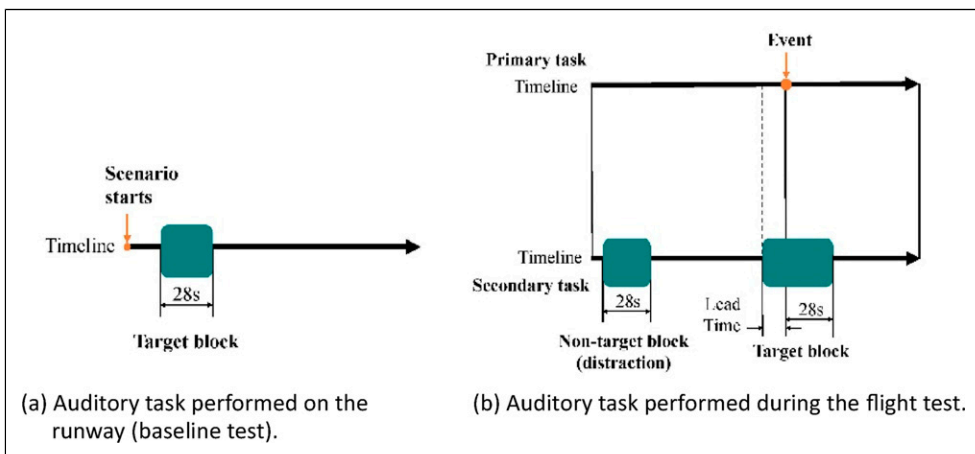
Scenario starts

Timeline

28s

Target block

(a) Auditory task performed on the runway (baseline test).

Event

Primary task

Timeline

Timeline

Secondary task

28s

Lead Time

28s

Non-target block (distraction)

Target block

(b) Auditory task performed during the flight test.